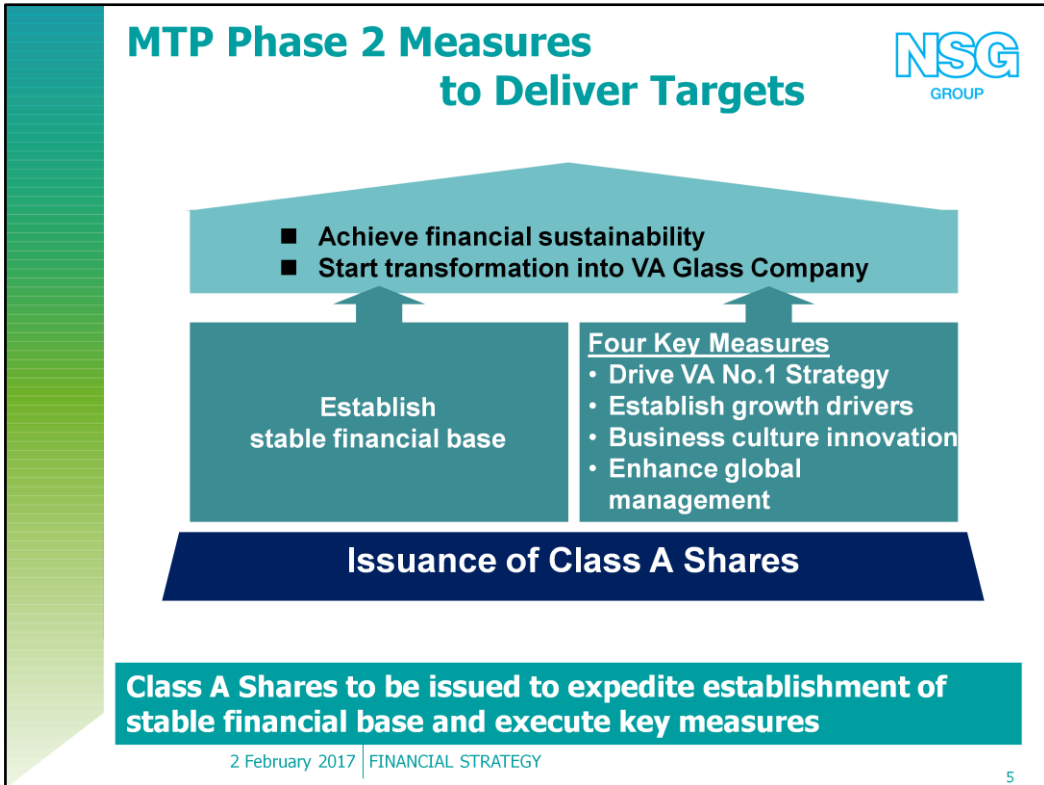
MTP Phase 2 Measures to Deliver Targets

NSG GROUP

■ Achieve financial sustainability
■ Start transformation into VA Glass Company

Establish stable financial base

Four Key Measures
• Drive VA No.1 Strategy
• Establish growth drivers
• Business culture innovation
• Enhance global management

Issuance of Class A Shares

Class A Shares to be issued to expedite establishment of stable financial base and execute key measures

2 February 2017 | FINANCIAL STRATEGY

5